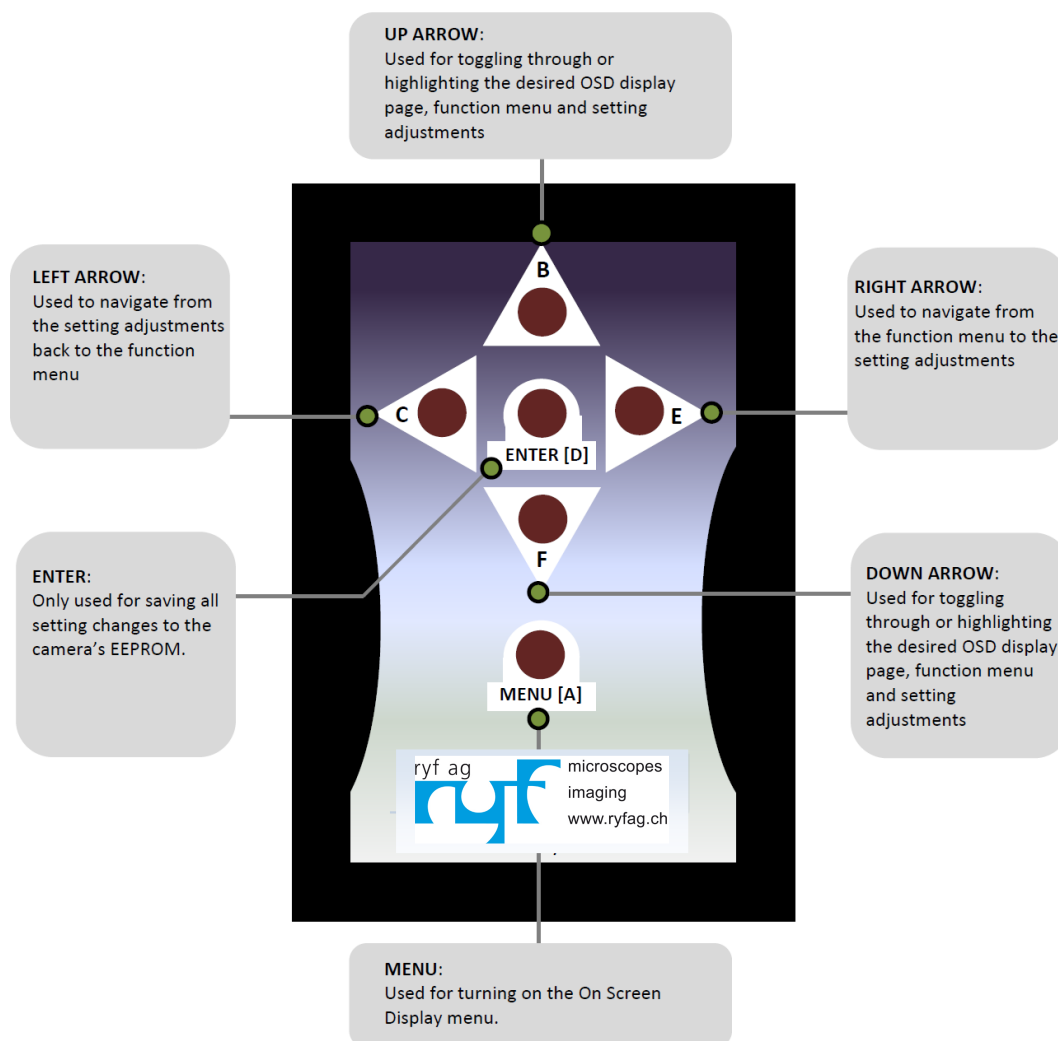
UP ARROW:
Used for toggling through or highlighting the desired OSD display page, function menu and setting adjustments

LEFT ARROW:
Used to navigate from the setting adjustments back to the function menu

RIGHT ARROW:
Used to navigate from the function menu to the setting adjustments

B

C

E

ENTER [D]

F

ENTER:
Only used for saving all setting changes to the camera's EEPROM.

DOWN ARROW:
Used for toggling through or highlighting the desired OSD display page, function menu and setting adjustments

MENU [A]

ryf ag
microscopes
imaging
www.ryfag.ch

MENU:
Used for turning on the On Screen Display menu.